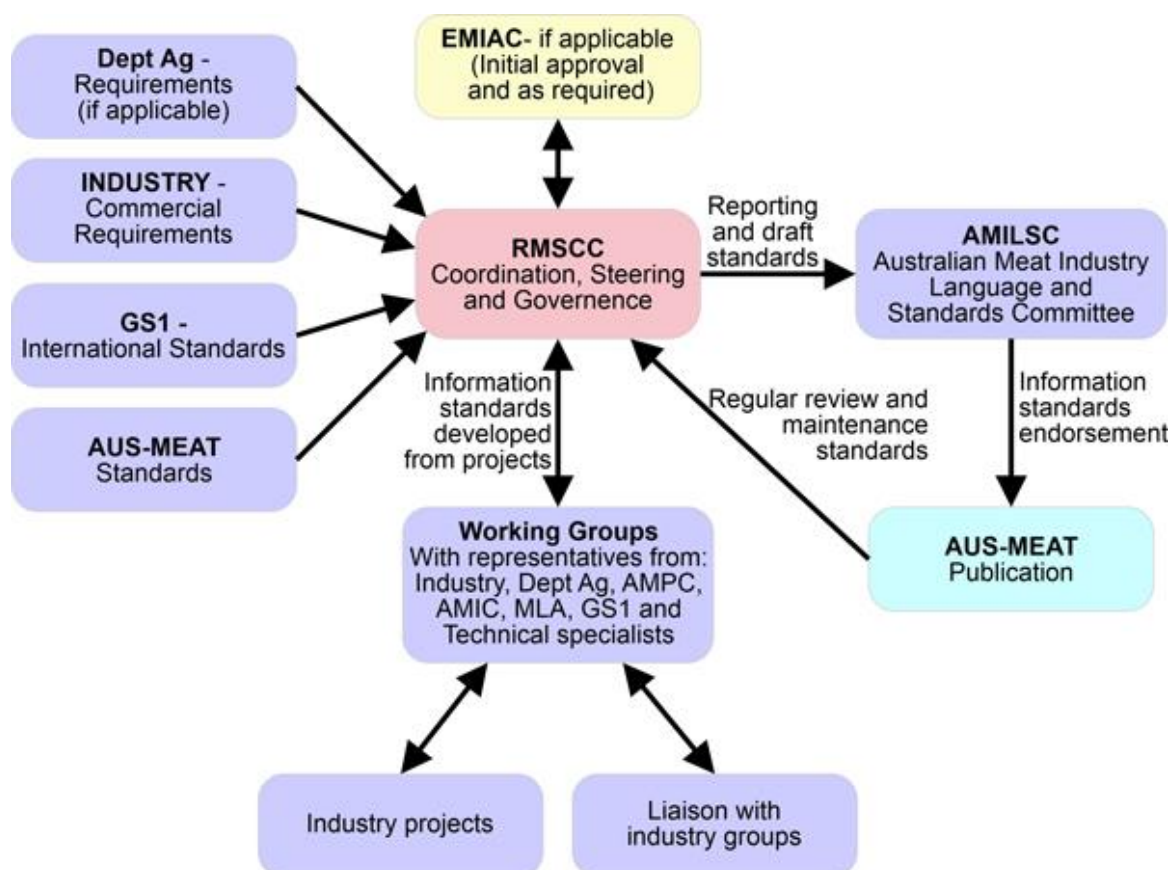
Dept Ag - Requirements (if applicable)

EMIAC- if applicable (Initial approval and as required)

INDUSTRY - Commercial Requirements

RMSCC
Coordination, Steering and Governence

Reporting and draft standards

AMILSC
Australian Meat Industry Language and Standards Committee

GS1 - International Standards

AUS-MEAT Standards

Information standards developed from projects

Regular review and maintenance standards

Information standards endorsement

Working Groups
With representatives from: Industry, Dept Ag, AMPC, AMIC, MLA, GS1 and Technical specialists

AUS-MEAT
Publication

Industry projects

Liaison with industry groups